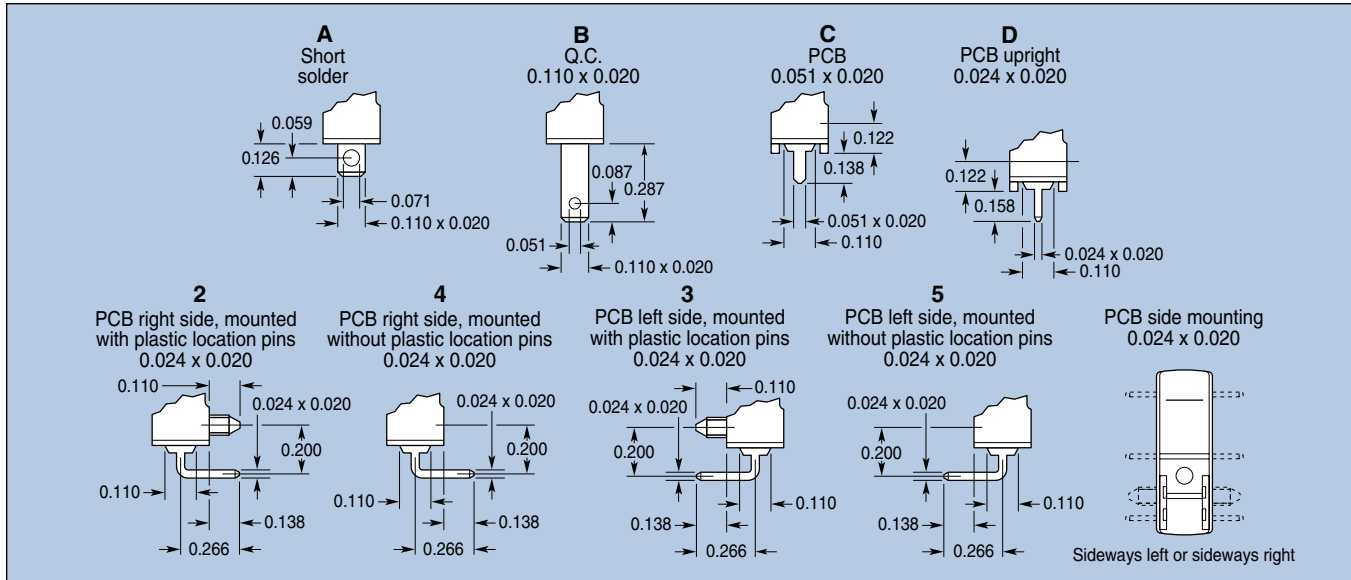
A
Short solder

0.059
0.126
0.071
0.110 x 0.020

B
Q.C.
0.110 x 0.020

0.087
0.287
0.051
0.110 x 0.020

C
PCB
0.051 x 0.020

0.122
0.138
0.051 x 0.020
0.110

D
PCB upright
0.024 x 0.020

0.122
0.158
0.024 x 0.020
0.110

2
PCB right side, mounted with plastic location pins
0.024 x 0.020

0.110
0.024 x 0.020
0.200
0.110
0.138
0.266

4
PCB right side, mounted without plastic location pins
0.024 x 0.020

0.024 x 0.020
0.200
0.110
0.138
0.266

3
PCB left side, mounted with plastic location pins
0.024 x 0.020

0.110
0.024 x 0.020
0.200
0.110
0.138
0.266

5
PCB left side, mounted without plastic location pins
0.024 x 0.020

0.024 x 0.020
0.200
0.110
0.138
0.266

PCB side mounting
0.024 x 0.020

Sideways left or sideways right